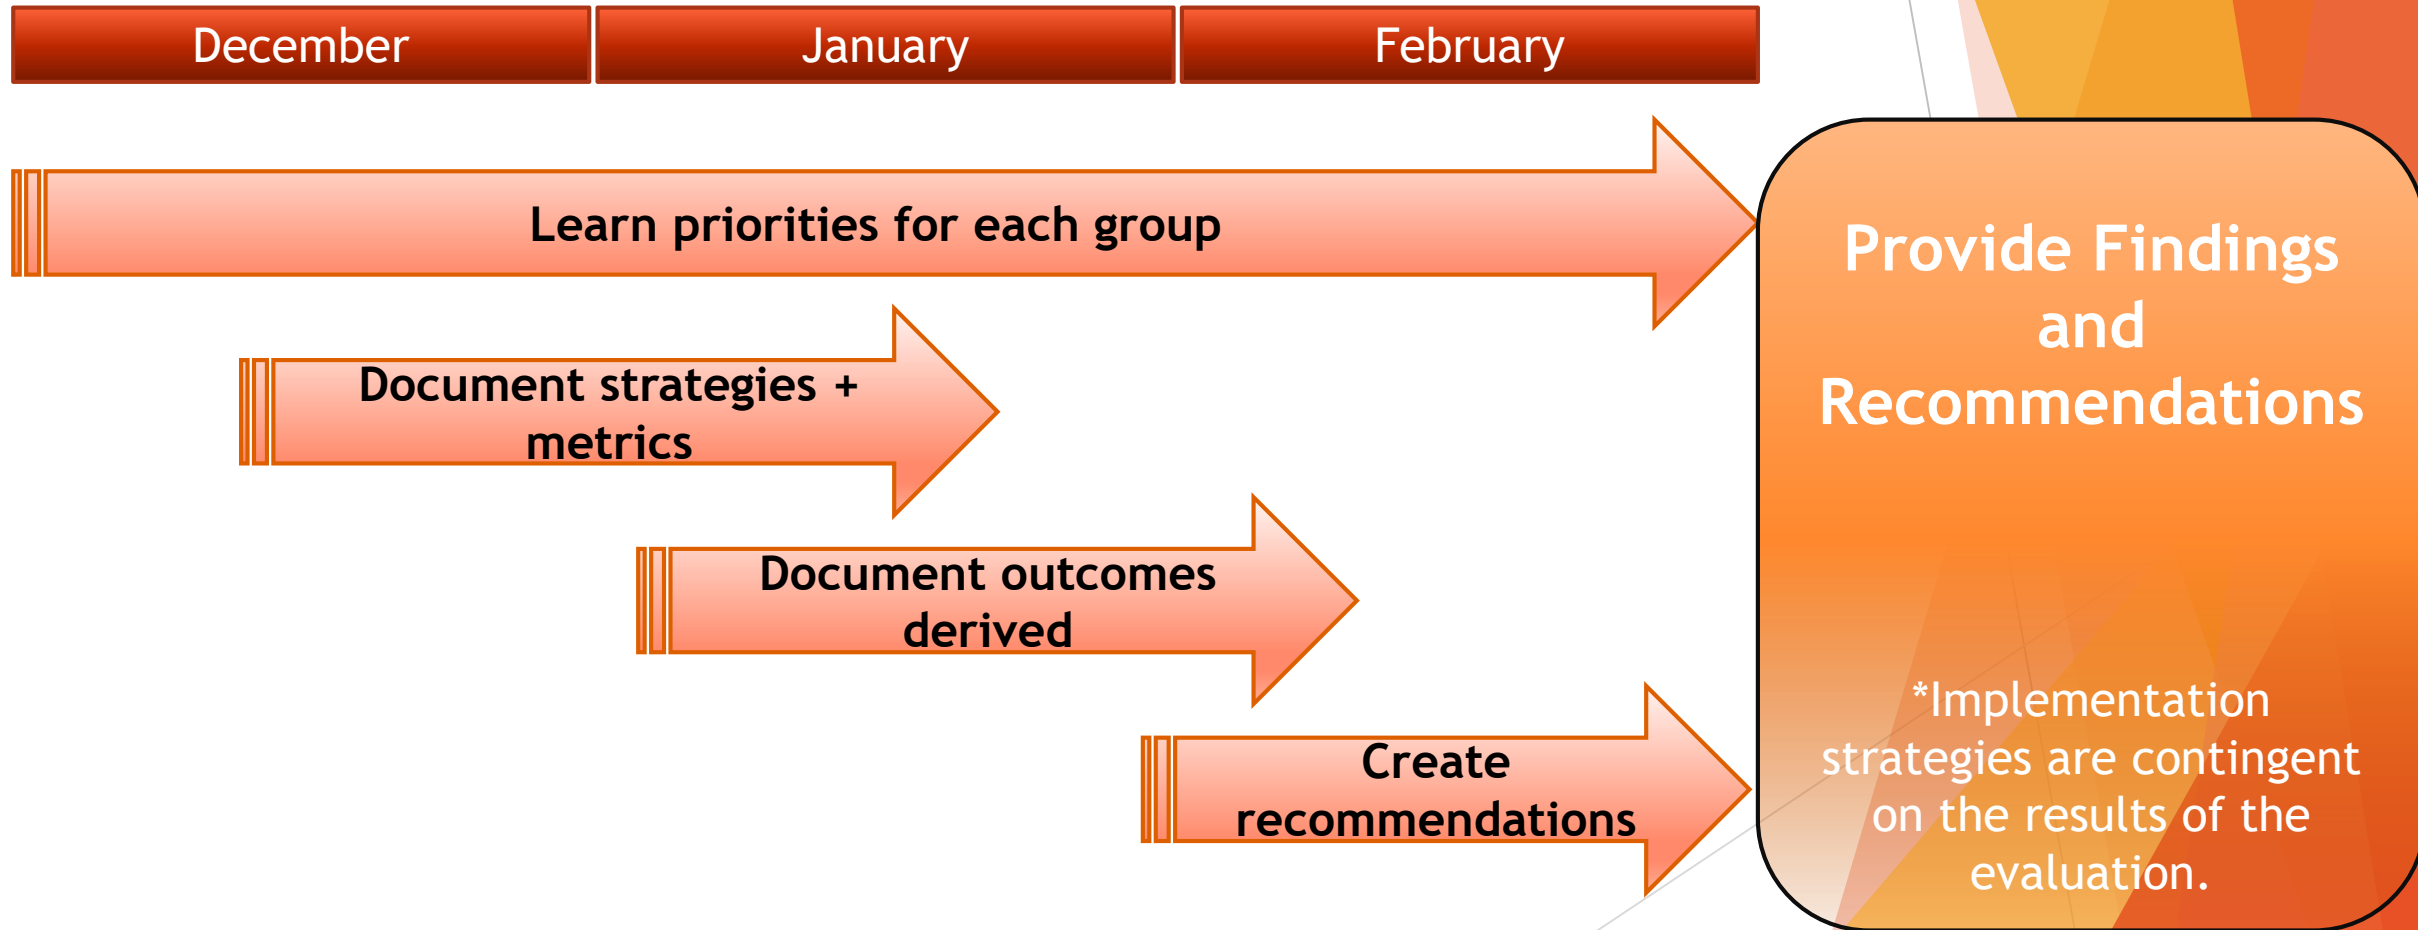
| December | January | February |
|---|---|---|

Learn priorities for each group

Document strategies + metrics

Document outcomes derived

Create recommendations

Provide Findings and Recommendations

*Implementation strategies are contingent on the results of the evaluation.